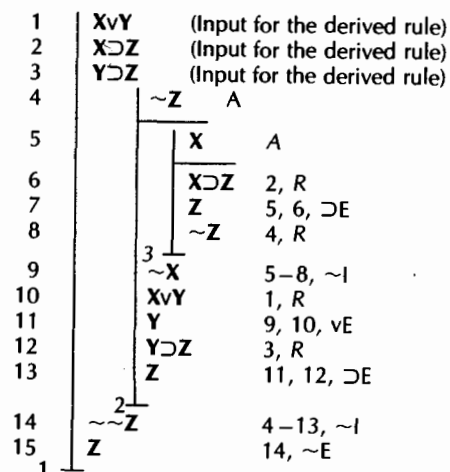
1 XvY (Input for the derived rule)
2 X⊃Z (Input for the derived rule)
3 Y⊃Z (Input for the derived rule)
4 ~Z A
5 X A
6 X⊃Z 2, R
7 Z 5, 6, ⊃E
8 ~Z 4, R
3
9 ~X 5–8, ~I
10 XvY 1, R
11 Y 9, 10, vE
12 Y⊃Z 3, R
13 Z 11, 12, ⊃E
2
14 ~~Z 4–13, ~I
15 Z 14, ~E
1